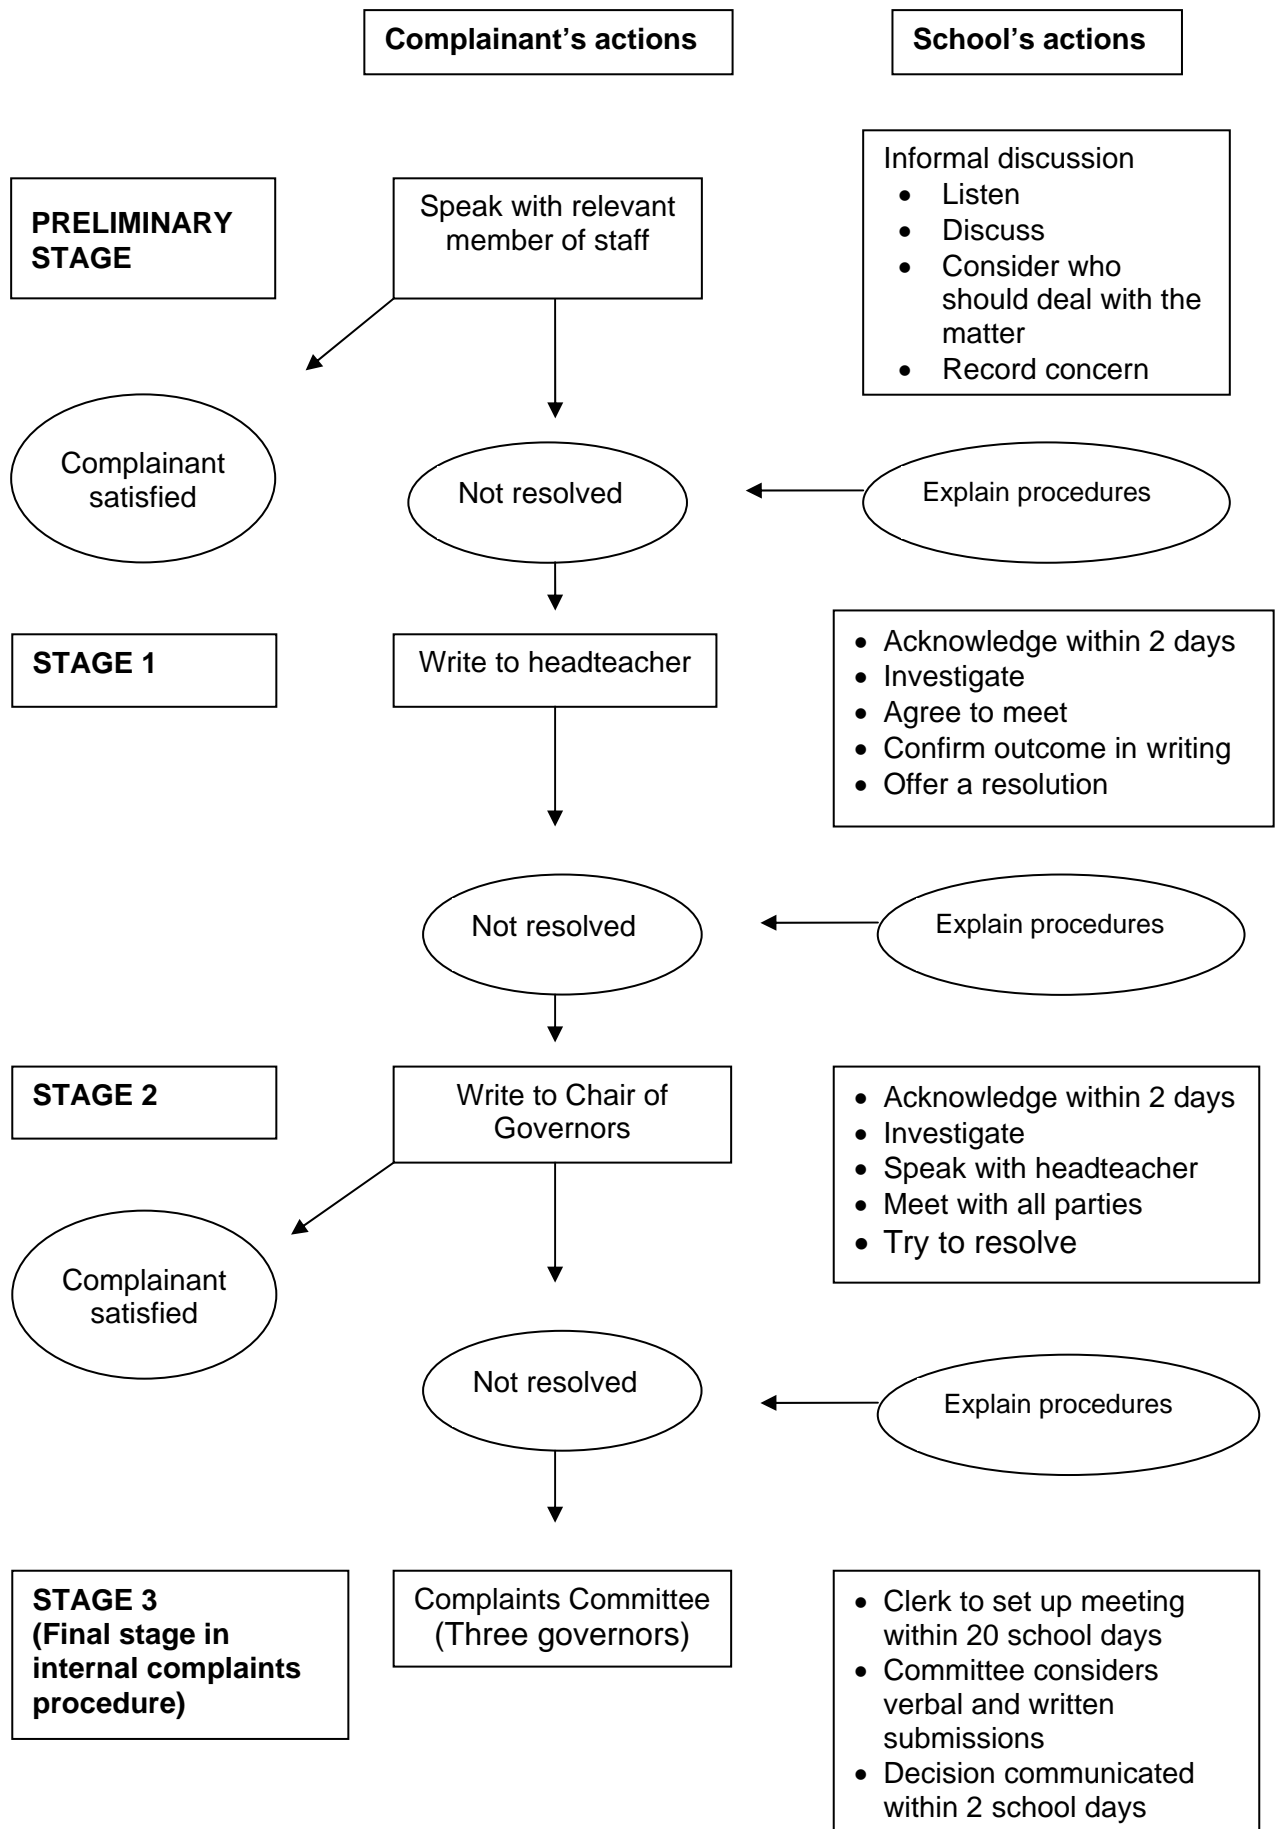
Complainant's actions

School's actions

PRELIMINARY STAGE

Speak with relevant member of staff

Informal discussion
- Listen
- Discuss
- Consider who should deal with the matter
- Record concern

Complainant satisfied

Not resolved

Explain procedures

STAGE 1

Write to headteacher

- Acknowledge within 2 days
- Investigate
- Agree to meet
- Confirm outcome in writing
- Offer a resolution

Not resolved

Explain procedures

STAGE 2

Write to Chair of Governors

- Acknowledge within 2 days
- Investigate
- Speak with headteacher
- Meet with all parties
- Try to resolve

Complainant satisfied

Not resolved

Explain procedures

STAGE 3 (Final stage in internal complaints procedure)

Complaints Committee (Three governors)

- Clerk to set up meeting within 20 school days
- Committee considers verbal and written submissions
- Decision communicated within 2 school days